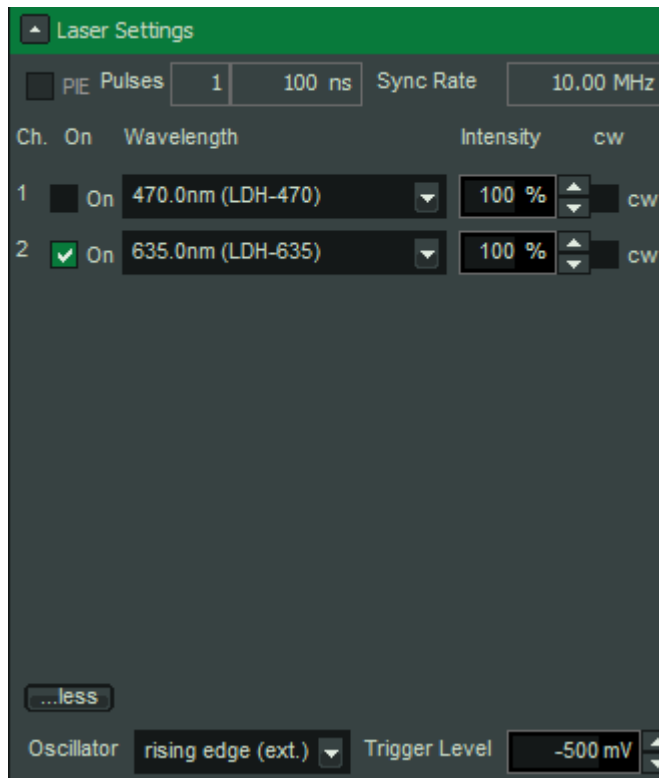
Laser Settings

PIE Pulses 1 100 ns Sync Rate 10.00 MHz

| Ch. | On | Wavelength | Intensity | cw |
|---|---|---|---|---|
| 1 | On | 470.0nm (LDH-470) | 100 % | cw |
| 2 | On | 635.0nm (LDH-635) | 100 % | cw |

...less

Oscillator rising edge (ext.) Trigger Level -500 mV